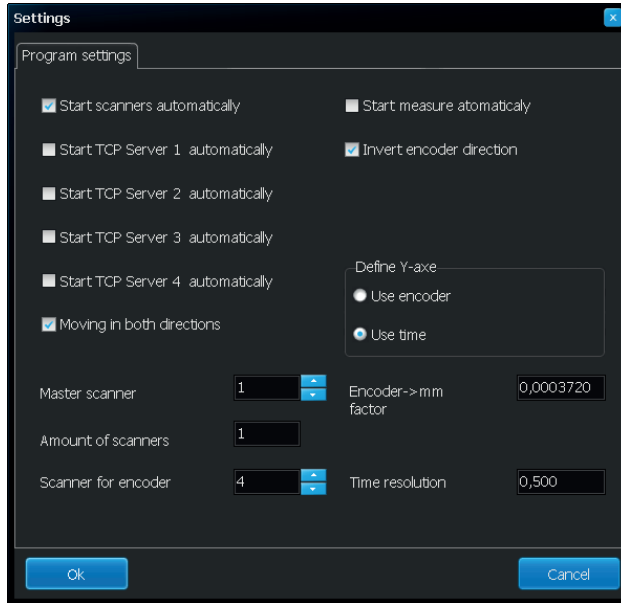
Settings

Program settings

Start scanners automatically

Start TCP Server 1 automatically

Start TCP Server 2 automatically

Start TCP Server 3 automatically

Start TCP Server 4 automatically

Moving in both directions

Start measure atomaticaly

Invert encoder direction

Define Y-axe

Use encoder

Use time

Master scanner 1

Amount of scanners 1

Scanner for encoder 4

Encoder->mm factor 0,0003720

Time resolution 0,500

Ok

Cancel